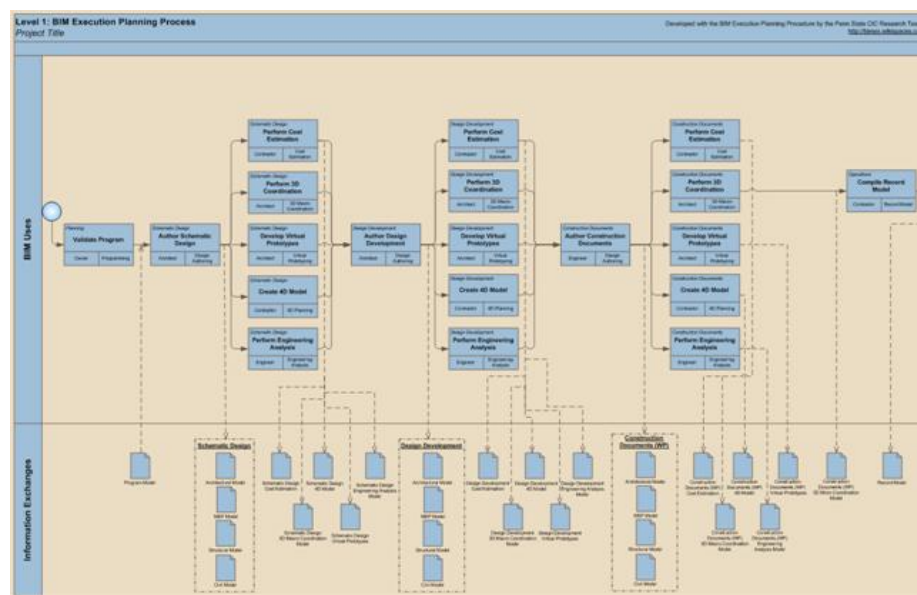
Level 1: BIM Execution Planning Process
Project Title

Developed with the BIM Execution Planning Procedure by the Penn State CIC Research Team
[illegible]

BIM Uses

Planning
Validate Program
Owner | Programming

Schematic Design
Author Schematic Design
Architect | Design Authoring

Schematic Design
Perform Cost Estimation
Contractor | Cost Estimation

Schematic Design
Perform 3D Coordination
Architect | 3D Macro Coordination

Schematic Design
Develop Virtual Prototypes
Architect | Virtual Prototyping

Schematic Design
Create 4D Model
Contractor | 4D Planning

Schematic Design
Perform Engineering Analysis
Engineer | Engineering Analysis

Design Development
Author Design Development
Architect | Design Authoring

Design Development
Perform Cost Estimation
Contractor | Cost Estimation

Design Development
Perform 3D Coordination
Architect | 3D Macro Coordination

Design Development
Develop Virtual Prototypes
Architect | Virtual Prototyping

Design Development
Create 4D Model
Contractor | 4D Planning

Design Development
Perform Engineering Analysis
Engineer | Engineering Analysis

Construction Documents
Author Construction Documents
Engineer | Design Authoring

Construction Documents
Perform Cost Estimation
Contractor | Cost Estimation

Construction Documents
Perform 3D Coordination
Contractor | 3D Macro Coordination

Construction Documents
Develop Virtual Prototypes
Architect | Virtual Prototyping

Construction Documents
Create 4D Model
Contractor | 4D Planning

Construction Documents
Perform Engineering Analysis
Engineer | Engineering Analysis

Operations
Compile Record Model
Contractor | Record Model

Information Exchanges

Program Model

Schematic Design
Architectural Model
MEP Model
Structural Model
Civil Model

Schematic Design Cost Estimation
Schematic Design 3D Macro Coordination Model
Schematic Design 4D Model
Schematic Design Virtual Prototypes
Schematic Design Engineering Analysis Model

Design Development
Architectural Model
MEP Model
Structural Model
Civil Model

Design Development Cost Estimation
Design Development 3D Macro Coordination Model
Design Development 4D Model
Design Development Virtual Prototypes
Design Development Engineering Analysis Model

Construction Documents (WIP)
Architectural Model
MEP Model
Structural Model
Civil Model

Construction Documents (WIP) Cost Estimation
Construction Documents (WIP) 3D Macro Coordination Model
Construction Documents (WIP) 4D Model
Construction Documents (WIP) Engineering Analysis Model
Construction Documents (WIP) Virtual Prototypes
Construction Documents (WIP) 3D Macro Coordination Model

Record Model